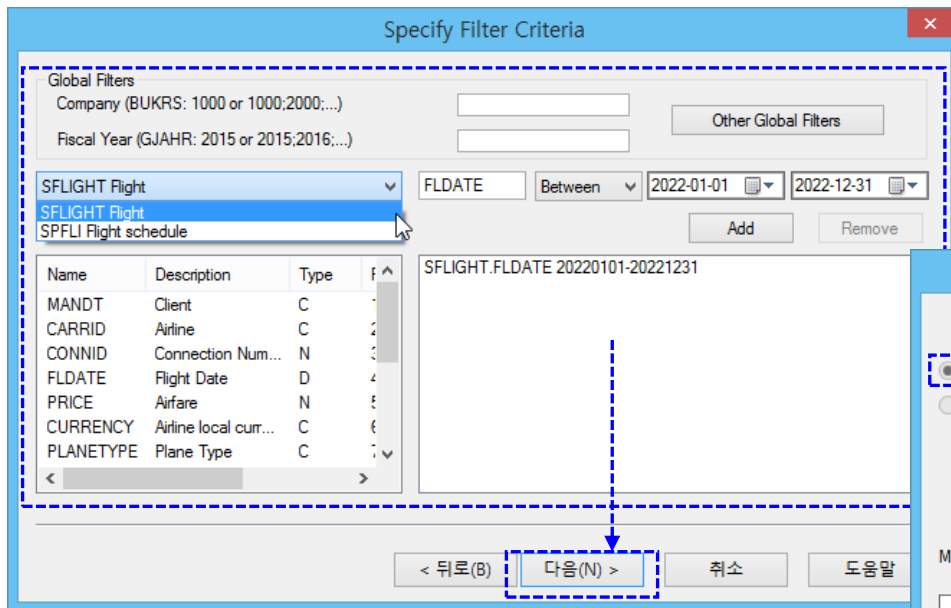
Specify Filter Criteria

Global Filters
Company (BUKRS: 1000 or 1000;2000;...)
Fiscal Year (GJAHR: 2015 or 2015;2016;...)
Other Global Filters

SFLIGHT Flight
SFLIGHT Flight
SPFLI Flight schedule

FLDATE
Between
2022-01-01
2022-12-31
Add
Remove

| Name | Description | Type | F |
|---|---|---|---|
| MANDT | Client | C | 1 |
| CARRID | Airline | C | 2 |
| CONNID | Connection Num... | N | 3 |
| FLDATE | Flight Date | D | 4 |
| PRICE | Airfare | N | 5 |
| CURRENCY | Airline local curr... | C | 6 |
| PLANETYPE | Plane Type | C | 7 |

SFLIGHT.FLDATE 20220101-20221231

< 뒤로(B)
다음(N) >
취소
도움말

M